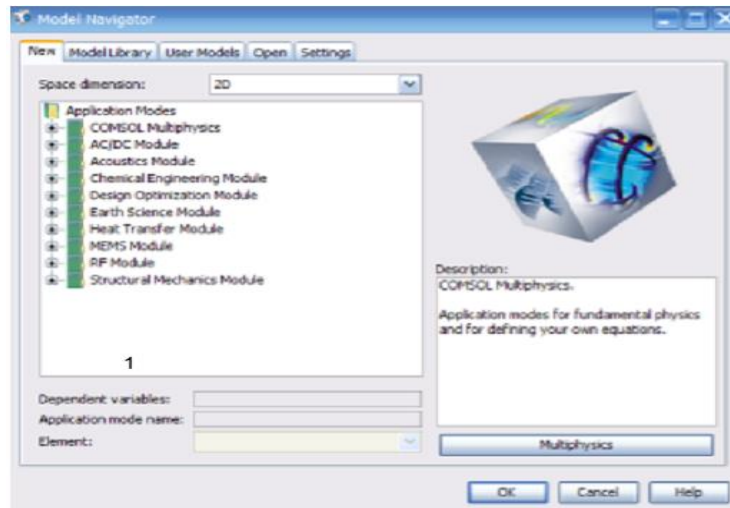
Model Navigator

New | Model Library | User Models | Open | Settings

Space dimension: 2D

Application Modes
COMSOL Multiphysics
AC/DC Module
Acoustics Module
Chemical Engineering Module
Design Optimization Module
Earth Science Module
Heat Transfer Module
MEMS Module
RF Module
Structural Mechanics Module

1

Dependent variables:
Application mode name:
Element:

Description:
COMSOL Multiphysics.

Application modes for fundamental physics and for defining your own equations.

Multiphysics

OK | Cancel | Help